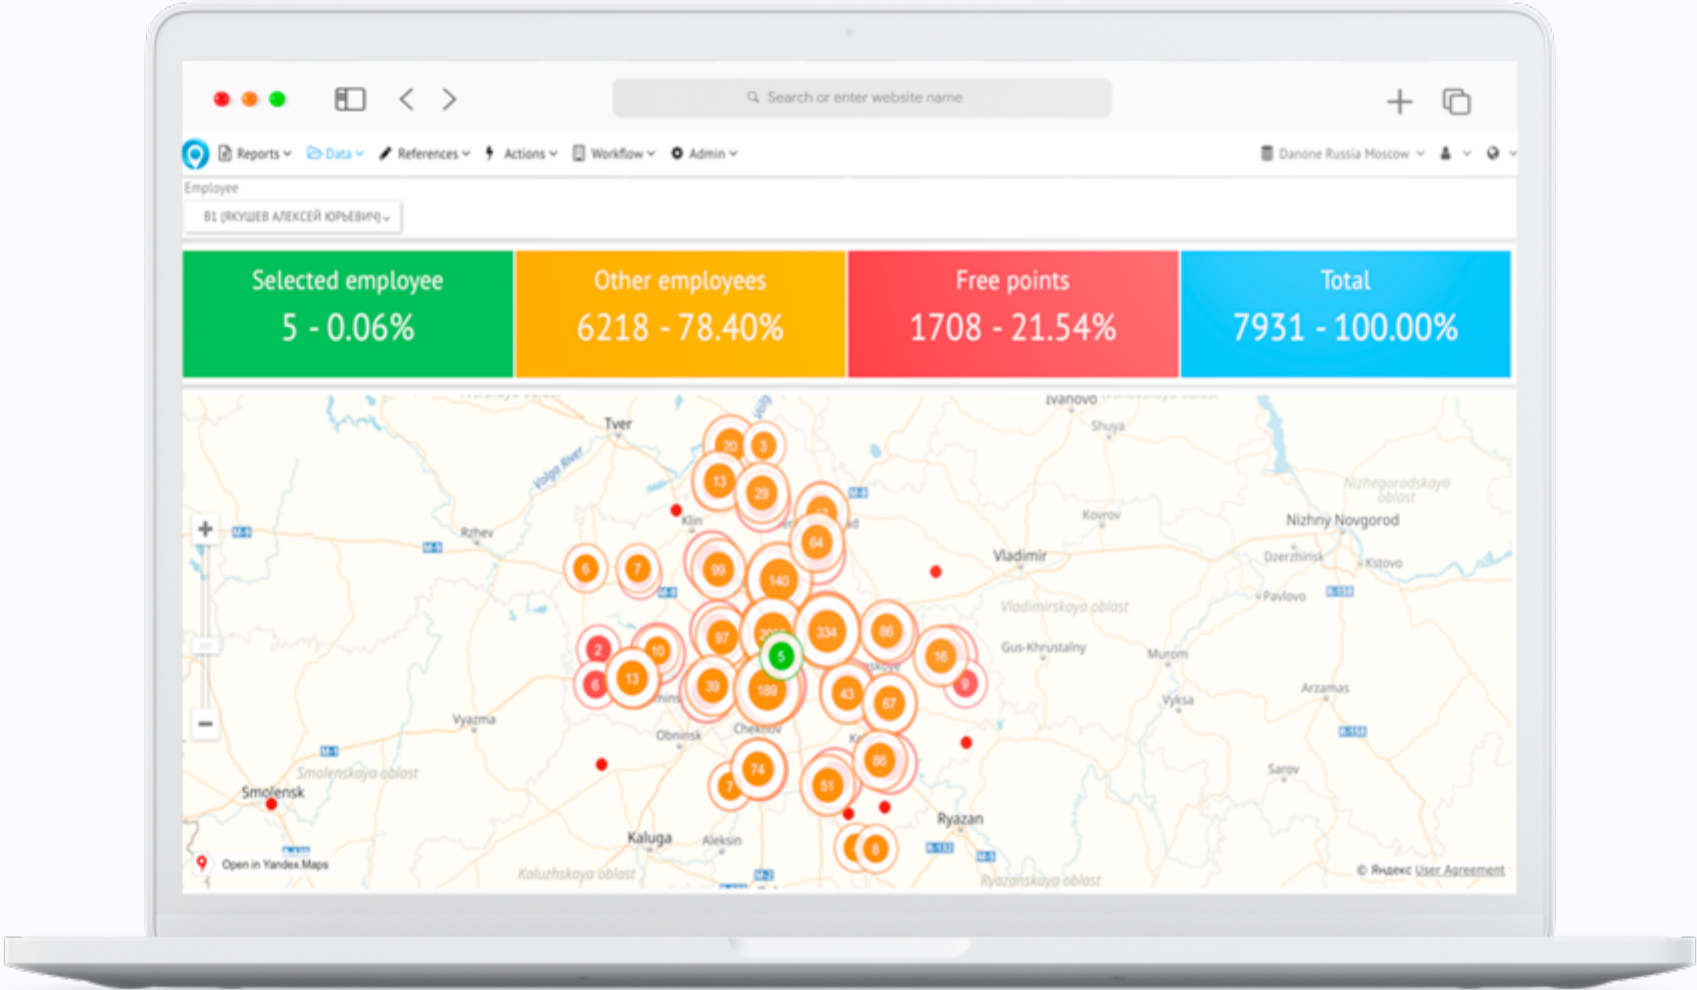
Search or enter website name

Reports Data References Actions Workflow Admin

Danone Russia Moscow

Employee

B1 (ЯКУШЕВ АЛЕКСЕЙ ЮРЬЕВИЧ)

Selected employee
5 - 0.06%

Other employees
6218 - 78.40%

Free points
1708 - 21.54%

Total
7931 - 100.00%

Ivanovo
Tver
Shuya
Volga River
Klin
Rzhev
Kovrov
Nizhegorodskaya oblast
Nizhny Novgorod
Vladimir
Dzerzhinsk
Kstovo
Pavlovo
Vladimirskaya oblast
Gus-Khrustalny
Murom
Vyksa
Arzamas
Vyazma
Obninsk
Chekhov
Smolenskaya oblast
Smolensk
Sarov
Ryazan
Kaluga
Aleksin
Kaluzhskaya oblast
Ryazanskaya oblast

20 3 13 29 64 6 7 99 140 97 334 86 2 10 5 16 6 13 39 189 43 67 9 74 86 7 51 8

Open in Yandex.Maps
© Яндекс User Agreement